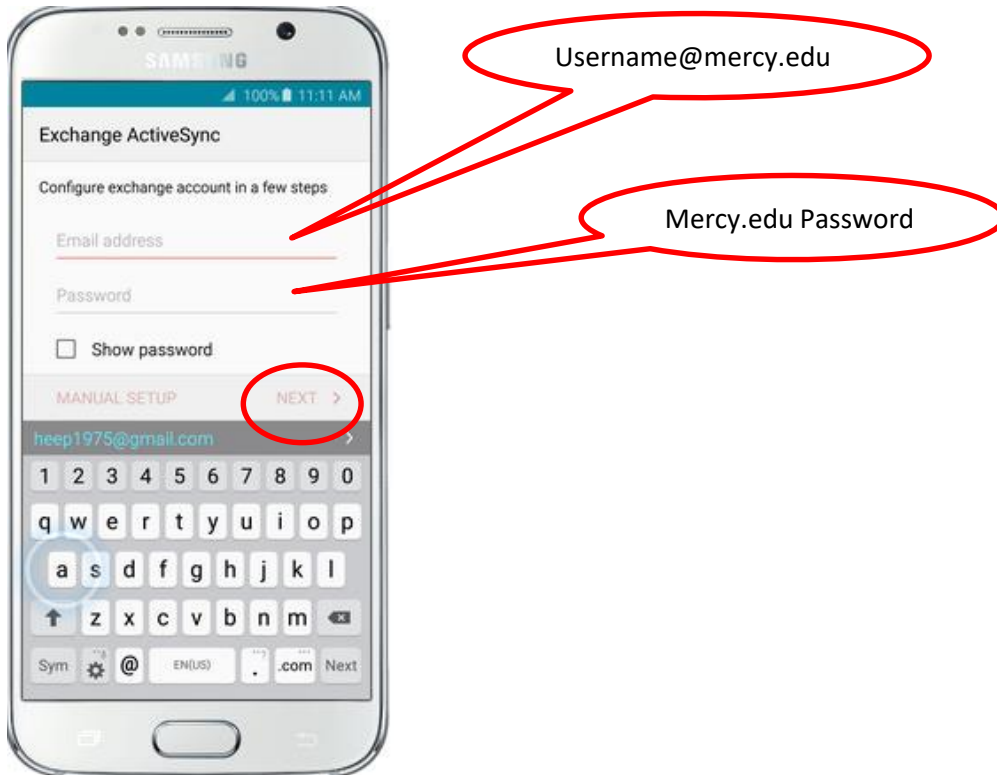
SAMSUNG

100% 11:11 AM

Exchange ActiveSync

Configure exchange account in a few steps

Email address

Password

Show password

MANUAL SETUP

NEXT >

heep1975@gmail.com

1 2 3 4 5 6 7 8 9 0

q w e r t y u i o p

a s d f g h j k l

z x c v b n m

Sym @ EN(US) . .com Next

Username@mercy.edu

Mercy.edu Password